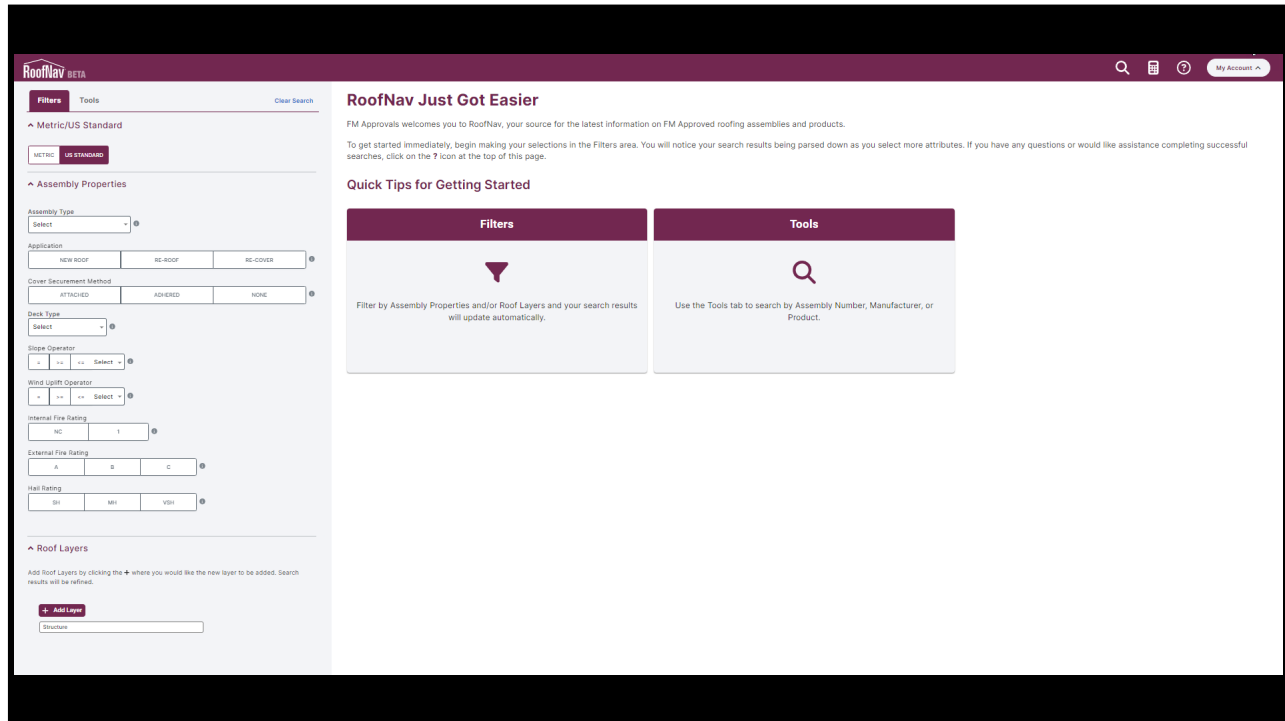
RoofNav BETA

My Account

Filters Tools Clear Search

Metric/US Standard

METRIC US STANDARD

Assembly Properties

Assembly Type
Select

Application
NEW ROOF RE-ROOF RE-COVER

Cover Securement Method
ATTACHED ADHERED NONE

Deck Type
Select

Slope Operator
= >= <= Select

Wind Uplift Operator
= >= <= Select

Internal Fire Rating
NC 1

External Fire Rating
A B C

Hail Rating
SH MH VSH

Roof Layers

Add Roof Layers by clicking the + where you would like the new layer to be added. Search results will be refined.

+ Add Layer

Structure

RoofNav Just Got Easier

FM Approvals welcomes you to RoofNav, your source for the latest information on FM Approved roofing assemblies and products.

To get started immediately, begin making your selections in the Filters area. You will notice your search results being parsed down as you select more attributes. If you have any questions or would like assistance completing successful searches, click on the ? icon at the top of this page.

Quick Tips for Getting Started

Filters

Filter by Assembly Properties and/or Roof Layers and your search results will update automatically.

Tools

Use the Tools tab to search by Assembly Number, Manufacturer, or Product.